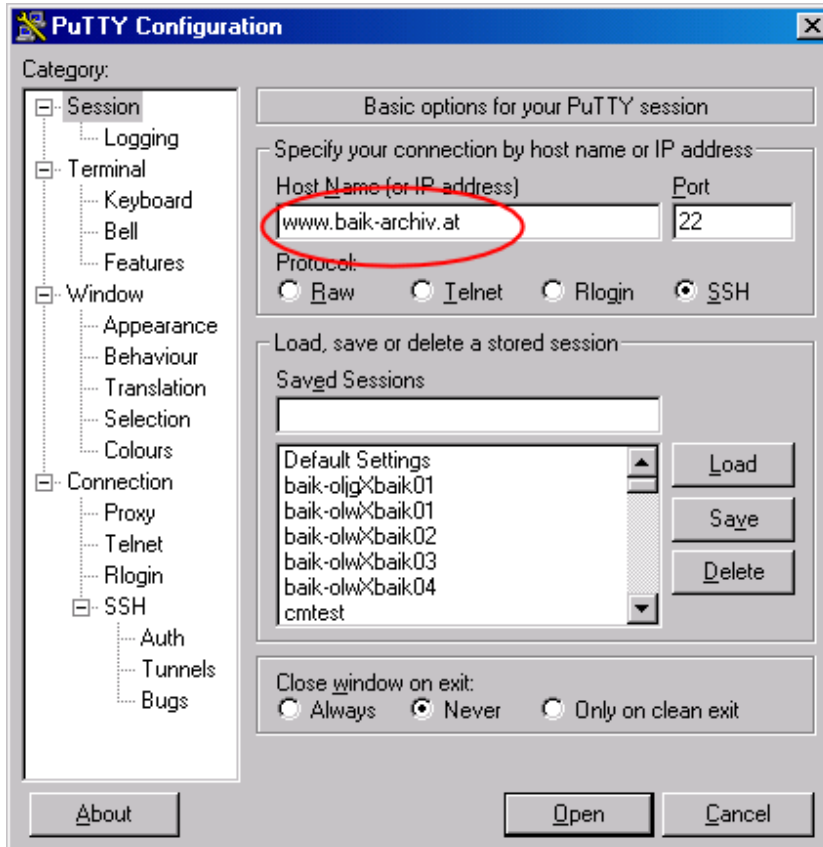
PuTTY Configuration

Category:

Session
Logging
Terminal
Keyboard
Bell
Features
Window
Appearance
Behaviour
Translation
Selection
Colours
Connection
Proxy
Telnet
Rlogin
SSH
Auth
Tunnels
Bugs

Basic options for your PuTTY session

Specify your connection by host name or IP address

Host Name (or IP address)
www.baik-archiv.at

Port
22

Protocol:
Raw
Telnet
Rlogin
SSH

Load, save or delete a stored session

Saved Sessions

Default Settings
baik-oljgXbaik01
baik-olwXbaik01
baik-olwXbaik02
baik-olwXbaik03
baik-olwXbaik04
cmtest

Load
Save
Delete

Close window on exit:
Always
Never
Only on clean exit

About
Open
Cancel